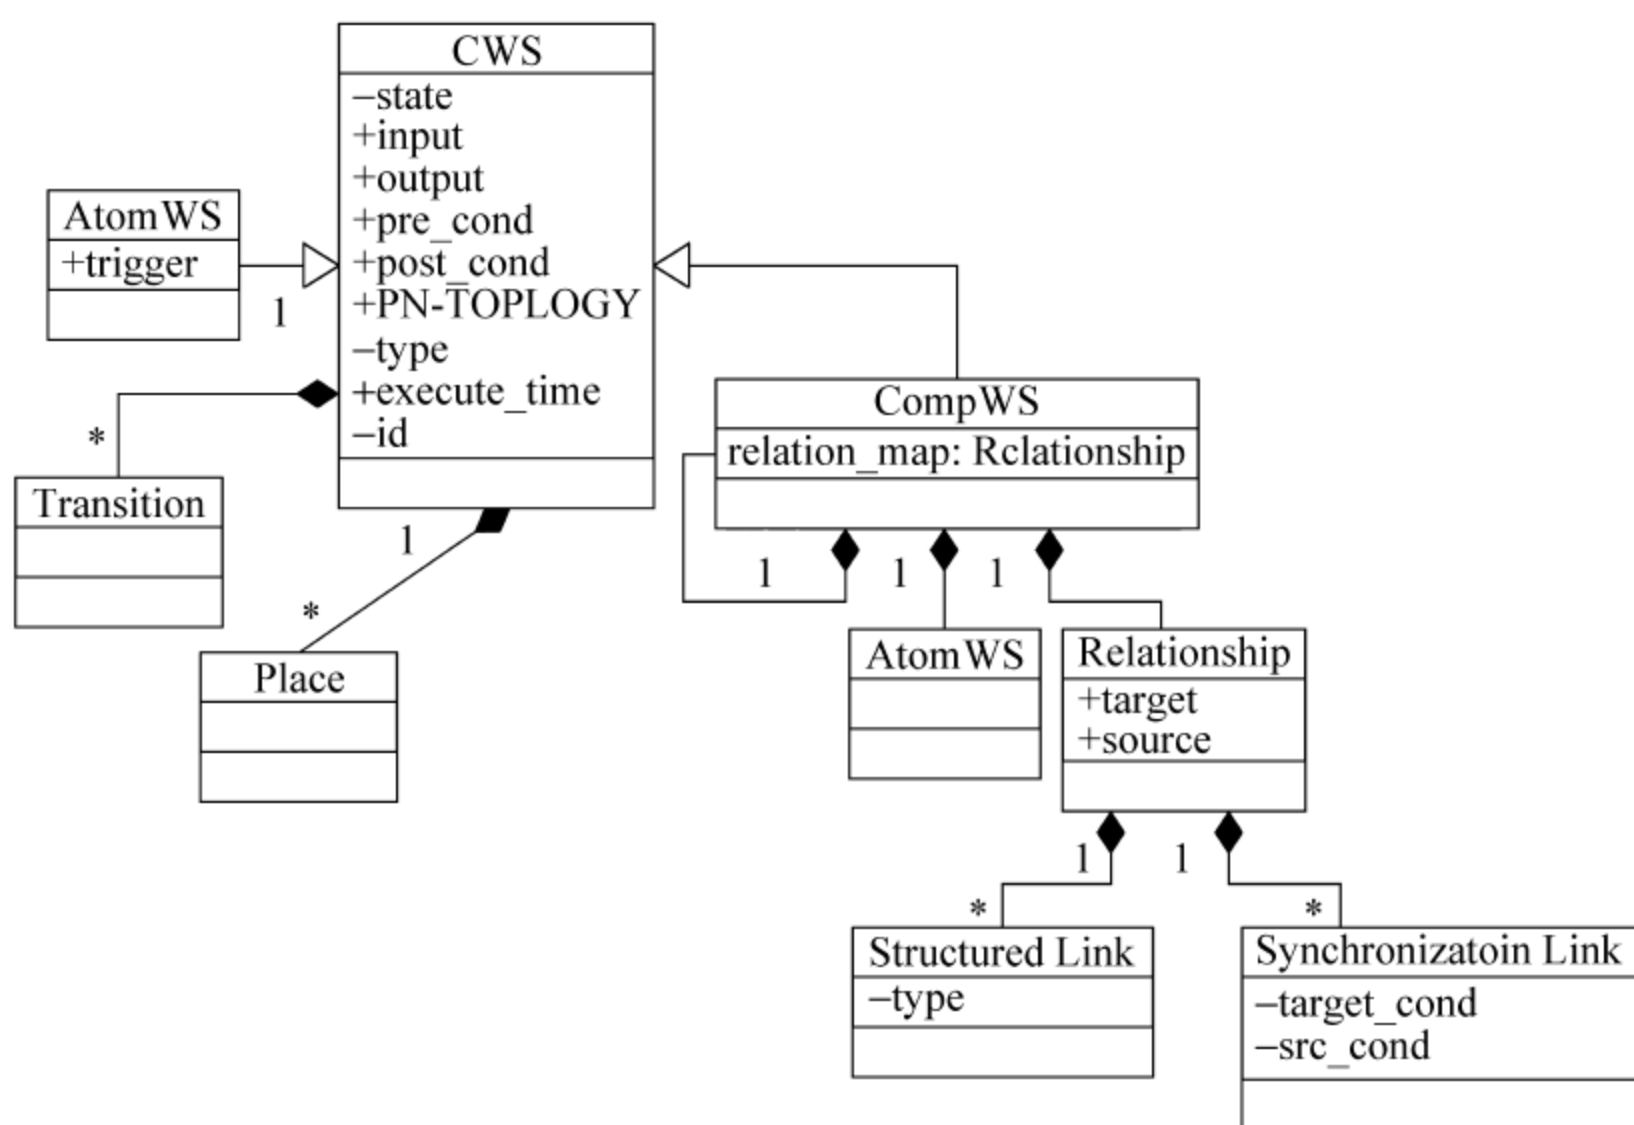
CWS
−state
+input
+output
+pre_cond
+post_cond
+PN-TOPLOGY
−type
+execute_time
−id

AtomWS
+trigger

1

*

Transition

1

*

Place

CompWS
relation_map: Rclationship

1 1 1

AtomWS

Relationship
+target
+source

1 1

*

*

Structured Link
−type

Synchronizatoin Link
−target_cond
−src_cond